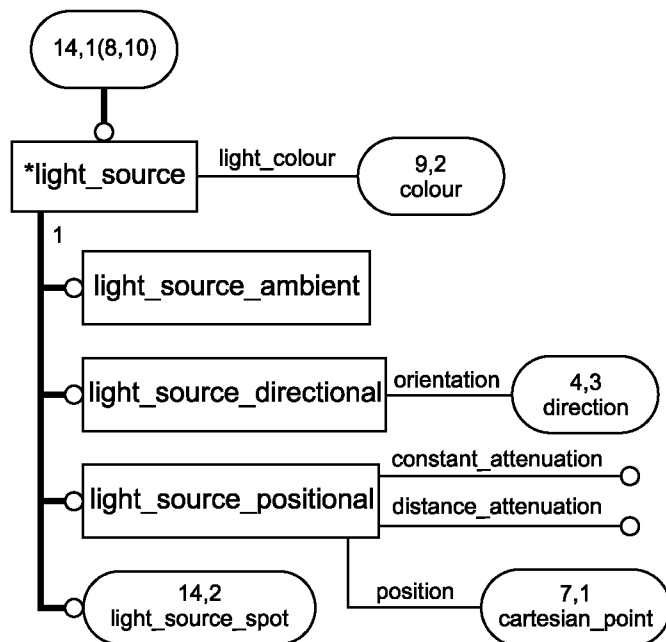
14,1(8,10)

*light_source

light_colour

9,2
colour

1

light_source_ambient

light_source_directional

orientation

4,3
direction

light_source_positional

constant_attenuation

distance_attenuation

position

7,1
cartesian_point

14,2
light_source_spot